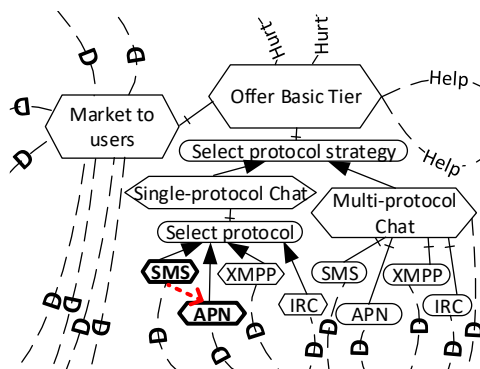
Hurt
Hurt
Help
Market to users
Offer Basic Tier
Help
Select protocol strategy
Single-protocol Chat
Multi-protocol Chat
Select protocol
SMS
XMPP
SMS
XMPP
APN
IRC
APN
IRC
D
D
D
D
D
D
D
D
D
D
D
D
D
D
D
D